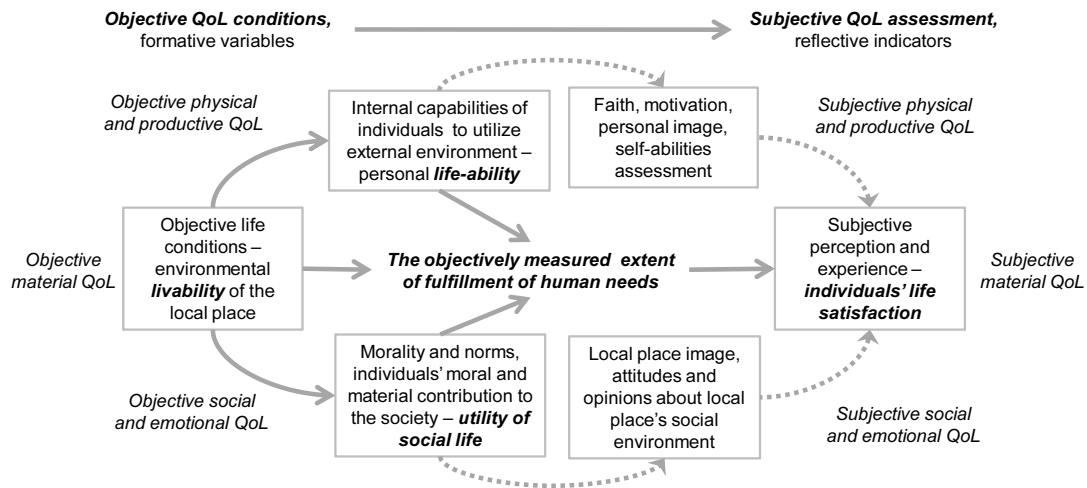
Objective QoL conditions, formative variables

Subjective QoL assessment, reflective indicators

Objective physical and productive QoL

Internal capabilities of individuals to utilize external environment – personal life-ability

Faith, motivation, personal image, self-abilities assessment

Subjective physical and productive QoL

Objective material QoL

Objective life conditions – environmental livability of the local place

The objectively measured extent of fulfillment of human needs

Subjective perception and experience – individuals' life satisfaction

Subjective material QoL

Objective social and emotional QoL

Morality and norms, individuals' moral and material contribution to the society – utility of social life

Local place image, attitudes and opinions about local place's social environment

Subjective social and emotional QoL